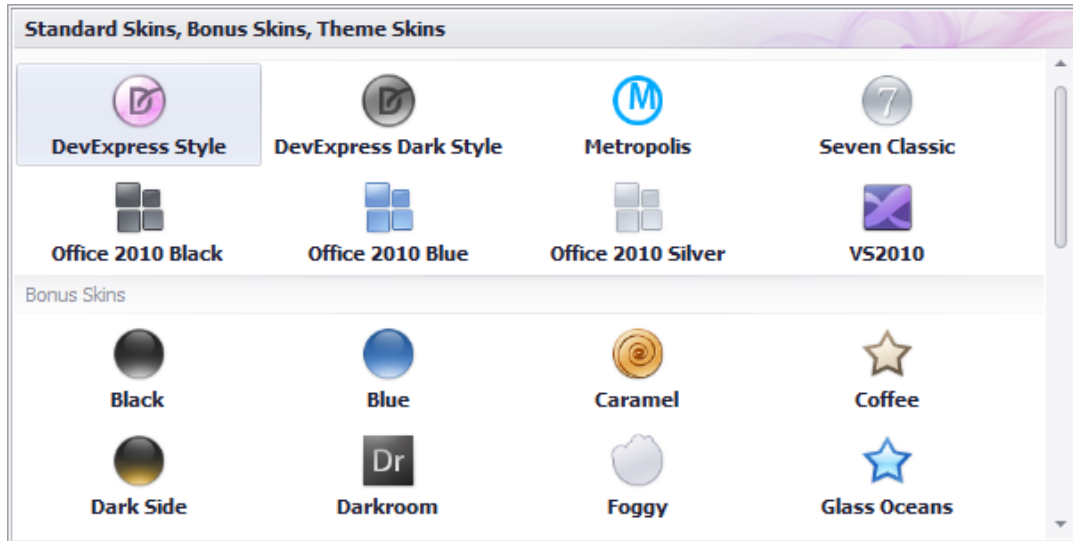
Standard Skins, Bonus Skins, Theme Skins

DevExpress Style
DevExpress Dark Style
Metropolis
Seven Classic
Office 2010 Black
Office 2010 Blue
Office 2010 Silver
VS2010

Bonus Skins

Black
Blue
Caramel
Coffee
Dr
Dark Side
Darkroom
Foggy
Glass Oceans